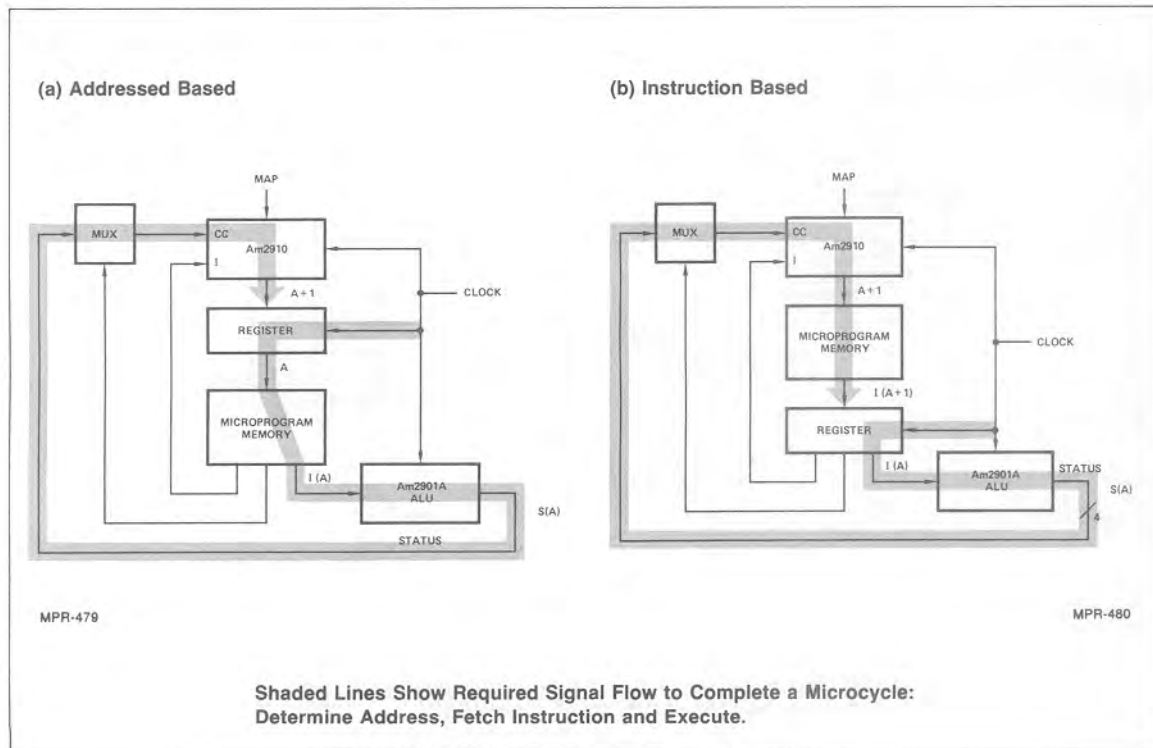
(a) Addressed Based

MAP

MUX

CC

Am2910

I

A + 1

CLOCK

REGISTER

A

MICROPROGRAM MEMORY

I (A)

Am2901A ALU

S(A)

STATUS

MPR-479

(b) Instruction Based

MAP

MUX

CC

Am2910

I

A + 1

MICROPROGRAM MEMORY

CLOCK

I (A + 1)

REGISTER

I (A)

Am2901A ALU

STATUS

S(A)

4

MPR-480

Shaded Lines Show Required Signal Flow to Complete a Microcycle: Determine Address, Fetch Instruction and Execute.